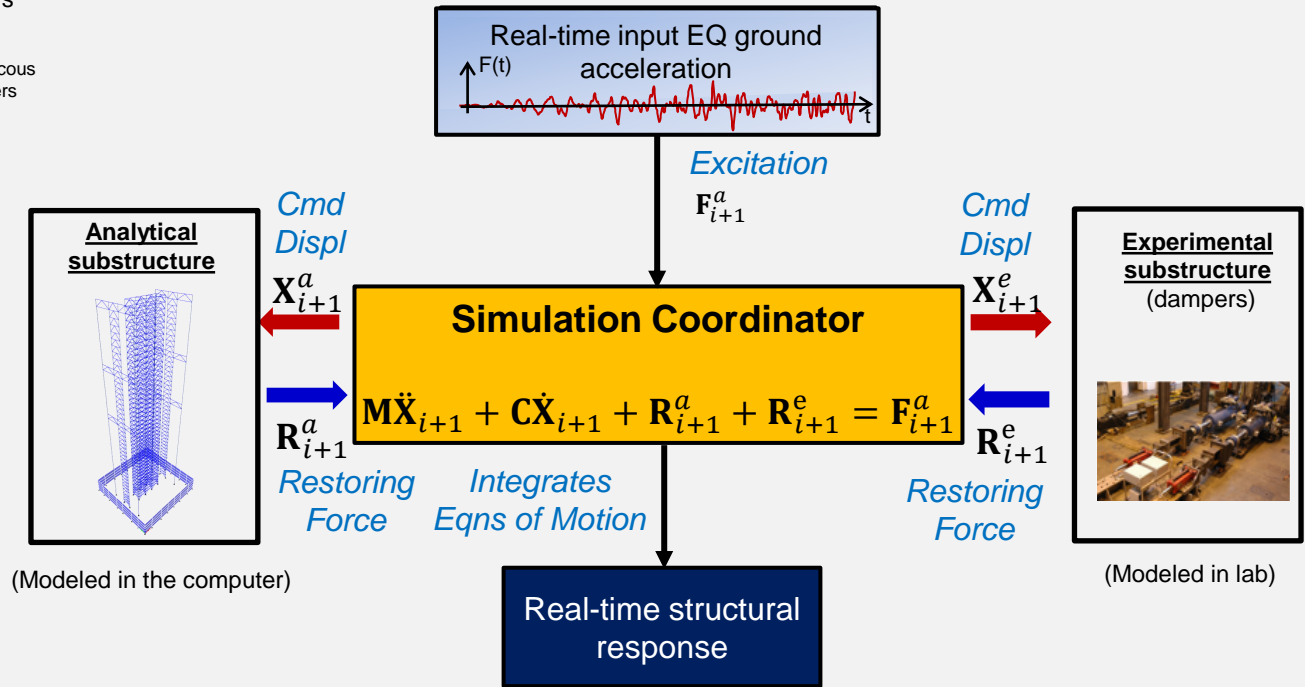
s

cous
ers

Real-time input EQ ground acceleration

F(t)

t

Excitation

$\mathbf{F}_{i+1}^{a}$

Cmd Displ

$\mathbf{X}_{i+1}^{a}$

Analytical substructure

$\mathbf{R}_{i+1}^{a}$

Restoring Force

(Modeled in the computer)

Simulation Coordinator

$\mathbf{M}\ddot{\mathbf{X}}_{i+1} + \mathbf{C}\dot{\mathbf{X}}_{i+1} + \mathbf{R}_{i+1}^{a} + \mathbf{R}_{i+1}^{e} = \mathbf{F}_{i+1}^{a}$

Integrates Eqns of Motion

Cmd Displ

$\mathbf{X}_{i+1}^{e}$

Experimental substructure (dampers)

$\mathbf{R}_{i+1}^{e}$

Restoring Force

(Modeled in lab)

Real-time structural response